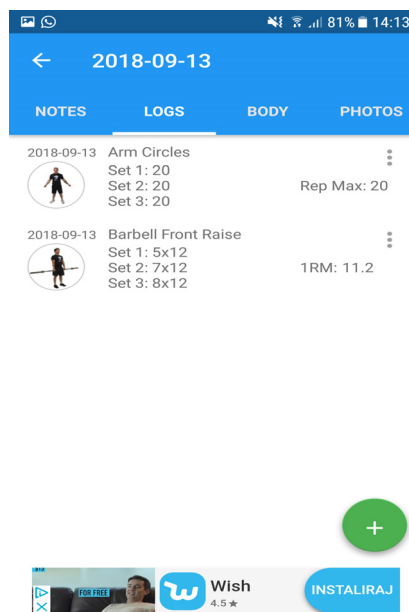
81% 14:13

←

2018-09-13

NOTES

LOGS

BODY

PHOTOS

2018-09-13 Arm Circles
Set 1: 20
Set 2: 20
Set 3: 20
Rep Max: 20

2018-09-13 Barbell Front Raise
Set 1: 5x12
Set 2: 7x12
Set 3: 8x12
1RM: 11.2

+

FOR FREE

Wish
4.5 ★

INSTALIRAJ